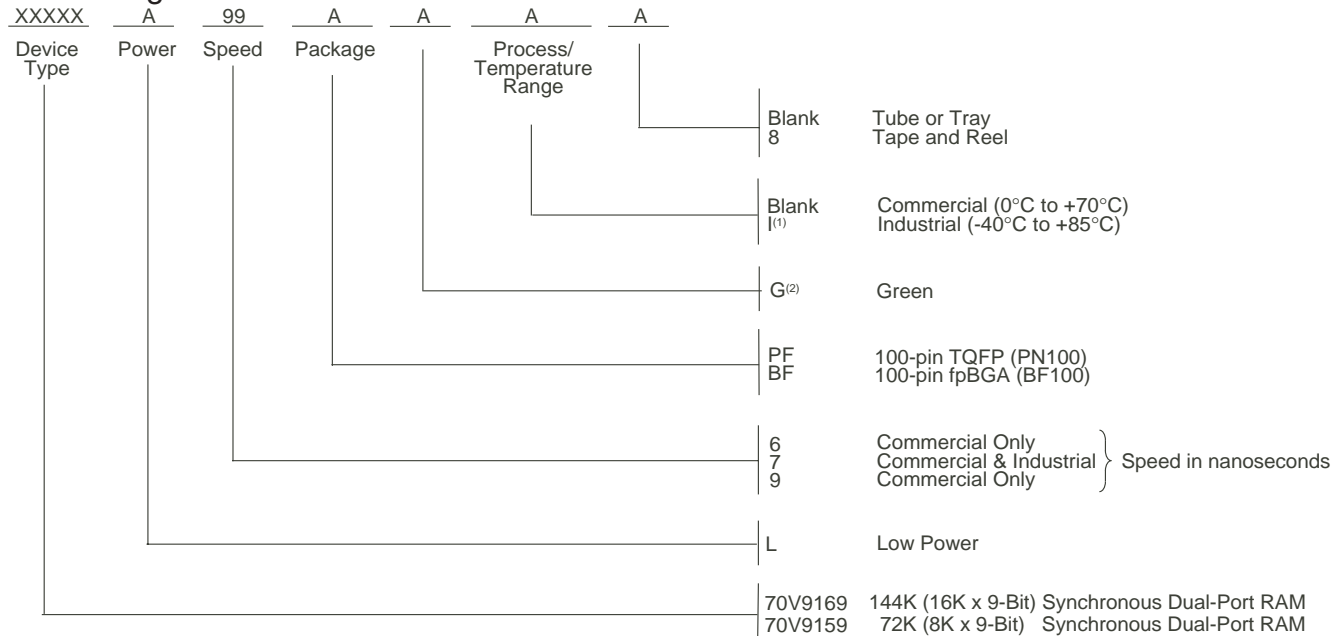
XXXXX A 99 A A A A

Device Type Power Speed Package Process/ Temperature Range

Blank Tube or Tray
8 Tape and Reel

Blank Commercial (0°C to +70°C)
I$^{(1)}$ Industrial (-40°C to +85°C)

G$^{(2)}$ Green

PF 100-pin TQFP (PN100)
BF 100-pin fpBGA (BF100)

6 Commercial Only
7 Commercial & Industrial
9 Commercial Only
Speed in nanoseconds

L Low Power

70V9169 144K (16K x 9-Bit) Synchronous Dual-Port RAM
70V9159 72K (8K x 9-Bit) Synchronous Dual-Port RAM